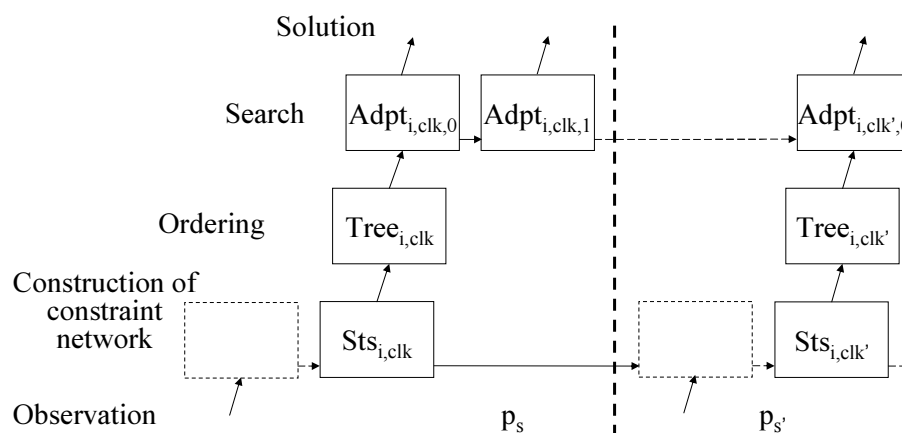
Solution

Search

$Adpt_{i,clk,0}$

$Adpt_{i,clk,1}$

$Adpt_{i,clk',0}$

Ordering

$Tree_{i,clk}$

$Tree_{i,clk'}$

Construction of constraint network

$Sts_{i,clk}$

$Sts_{i,clk'}$

Observation

$p_s$

$p_{s'}$